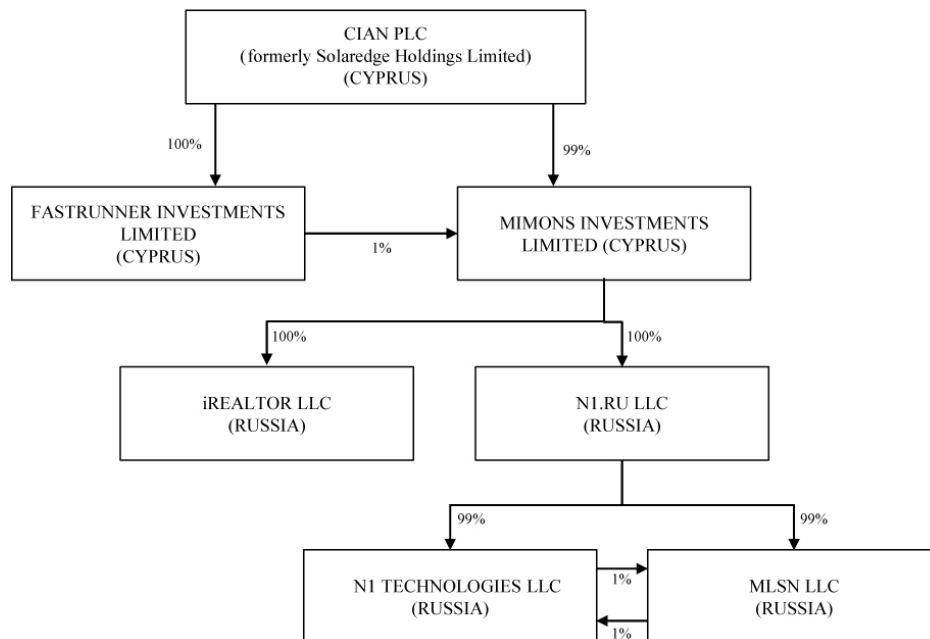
CIAN PLC
(formerly Solaredge Holdings Limited)
(CYPRUS)

100%

99%

FASTRUNNER INVESTMENTS LIMITED
(CYPRUS)

1%

MIMONS INVESTMENTS LIMITED (CYPRUS)

100%

100%

iREALTOR LLC
(RUSSIA)

N1.RU LLC
(RUSSIA)

99%

99%

N1 TECHNOLOGIES LLC
(RUSSIA)

1%

1%

MLSN LLC
(RUSSIA)